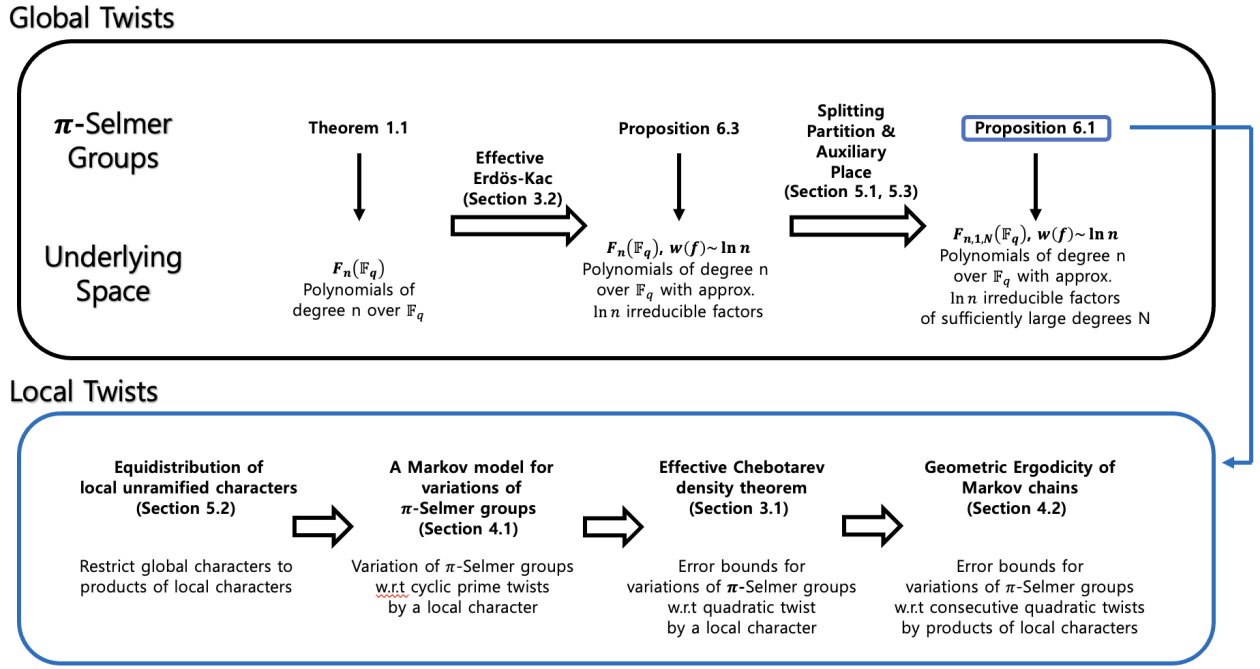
Global Twists

$\pi$-Selmer Groups

Underlying Space

Theorem 1.1

$F_n(\mathbb{F}_q)$
Polynomials of degree n over $\mathbb{F}_q$

Effective Erdös-Kac (Section 3.2)

Proposition 6.3

$F_n(\mathbb{F}_q)$, $w(f) \sim \ln n$
Polynomials of degree n over $\mathbb{F}_q$ with approx. $\ln n$ irreducible factors

Splitting Partition & Auxiliary Place (Section 5.1, 5.3)

Proposition 6.1

$F_{n,1,N}(\mathbb{F}_q)$, $w(f) \sim \ln n$
Polynomials of degree n over $\mathbb{F}_q$ with approx. $\ln n$ irreducible factors of sufficiently large degrees N

Local Twists

Equidistribution of local unramified characters (Section 5.2)

Restrict global characters to products of local characters

A Markov model for variations of $\pi$-Selmer groups (Section 4.1)

Variation of $\pi$-Selmer groups w.r.t cyclic prime twists by a local character

Effective Chebotarev density theorem (Section 3.1)

Error bounds for variations of $\pi$-Selmer groups w.r.t quadratic twist by a local character

Geometric Ergodicity of Markov chains (Section 4.2)

Error bounds for variations of $\pi$-Selmer groups w.r.t consecutive quadratic twists by products of local characters